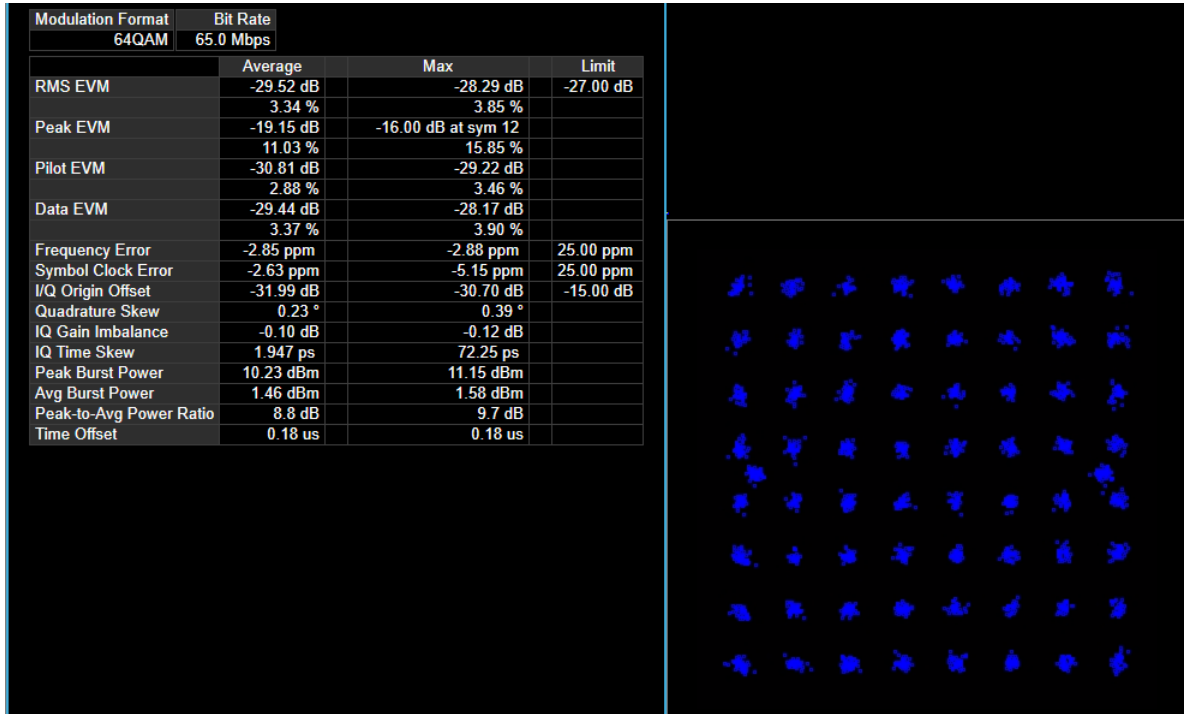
| Modulation Format | Bit Rate |
|---|---|
| 64QAM | 65.0 Mbps |

| | Average | Max | Limit |
|---|---|---|---|
| RMS EVM | -29.52 dB | -28.29 dB | -27.00 dB |
| | 3.34 % | 3.85 % | |
| Peak EVM | -19.15 dB | -16.00 dB at sym 12 | |
| | 11.03 % | 15.85 % | |
| Pilot EVM | -30.81 dB | -29.22 dB | |
| | 2.88 % | 3.46 % | |
| Data EVM | -29.44 dB | -28.17 dB | |
| | 3.37 % | 3.90 % | |
| Frequency Error | -2.85 ppm | -2.88 ppm | 25.00 ppm |
| Symbol Clock Error | -2.63 ppm | -5.15 ppm | 25.00 ppm |
| I/Q Origin Offset | -31.99 dB | -30.70 dB | -15.00 dB |
| Quadrature Skew | 0.23 ° | 0.39 ° | |
| IQ Gain Imbalance | -0.10 dB | -0.12 dB | |
| IQ Time Skew | 1.947 ps | 72.25 ps | |
| Peak Burst Power | 10.23 dBm | 11.15 dBm | |
| Avg Burst Power | 1.46 dBm | 1.58 dBm | |
| Peak-to-Avg Power Ratio | 8.8 dB | 9.7 dB | |
| Time Offset | 0.18 us | 0.18 us | |